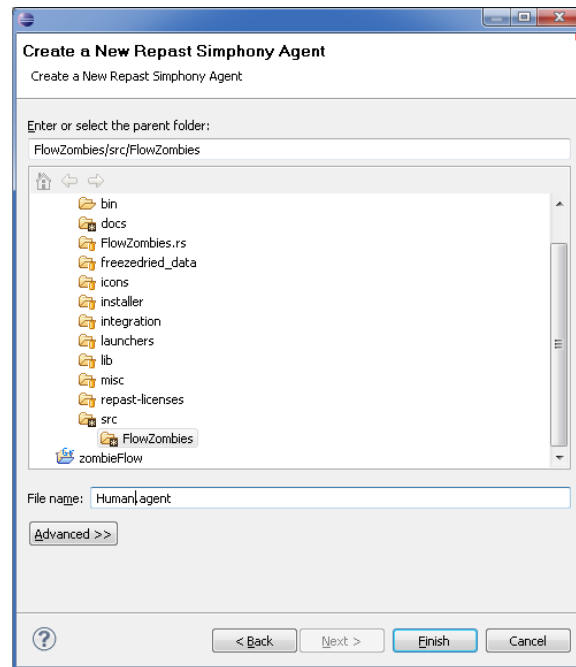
Create a New Repast Simphony Agent
Create a New Repast Simphony Agent

Enter or select the parent folder:
FlowZombies/src/FlowZombies

bin
docs
FlowZombies.rs
freezedried_data
icons
installer
integration
launchers
lib
misc
repast-licenses
src
FlowZombies
zombieFlow

File name: Human.agent

Advanced >>

< Back
Next >
Finish
Cancel